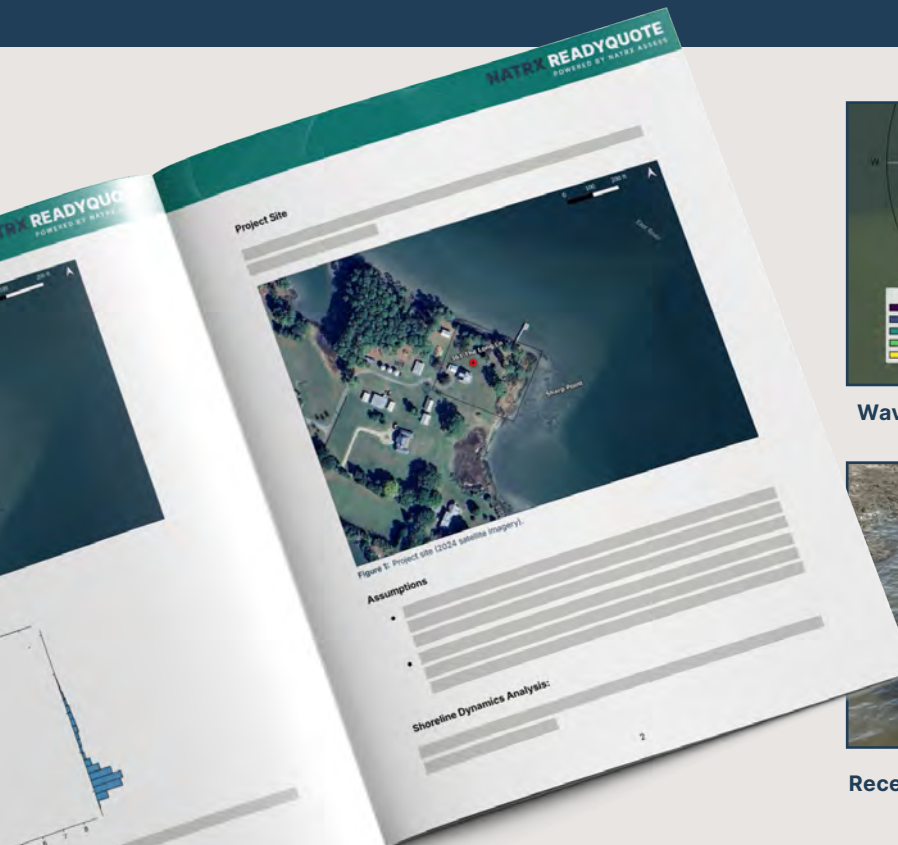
NATRX READYQUO
POWERED BY NATRX

NATRX READYQUOTE
POWERED BY NATRX ASSESS

Project Site

Sharp Point

Figure 1: Project site (2024 satellite imagery).

Assumptions

•

•

Shoreline Dynamics Analysis:

2

Wav

Rece